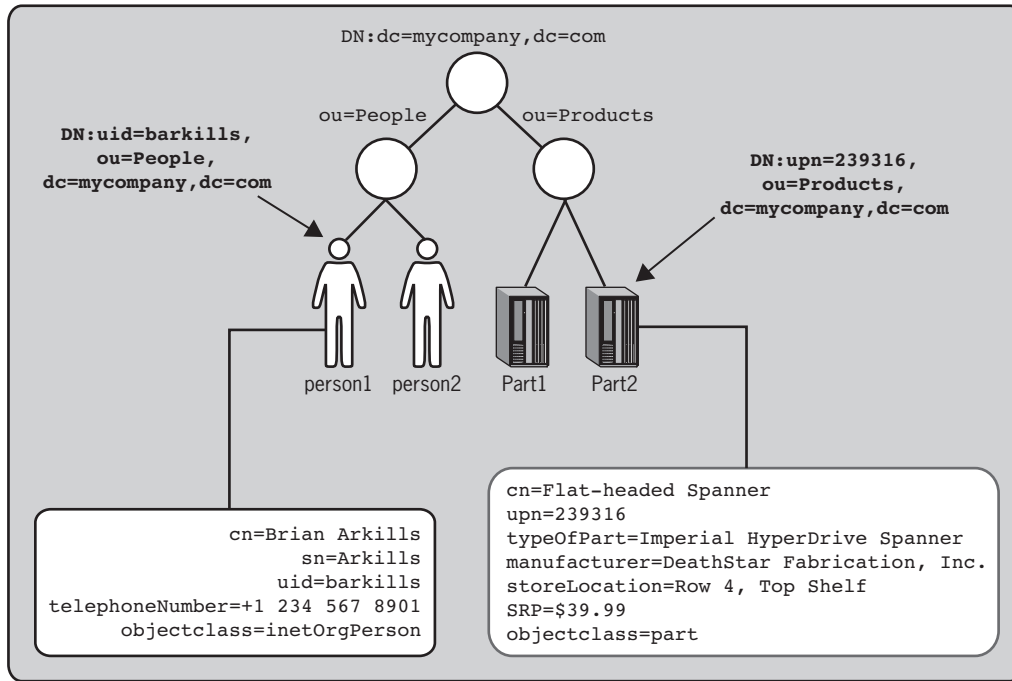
DN:dc=mycompany,dc=com

ou=People

ou=Products

DN:uid=barkills, ou=People, dc=mycompany,dc=com

DN:upn=239316, ou=Products, dc=mycompany,dc=com

person1 person2 Part1 Part2

cn=Brian Arkills
sn=Arkills
uid=barkills
telephoneNumber=+1 234 567 8901
objectclass=inetOrgPerson

cn=Flat-headed Spanner
upn=239316
typeOfPart=Imperial HyperDrive Spanner
manufacturer=DeathStar Fabrication, Inc.
storeLocation=Row 4, Top Shelf
SRP=$39.99
objectclass=part